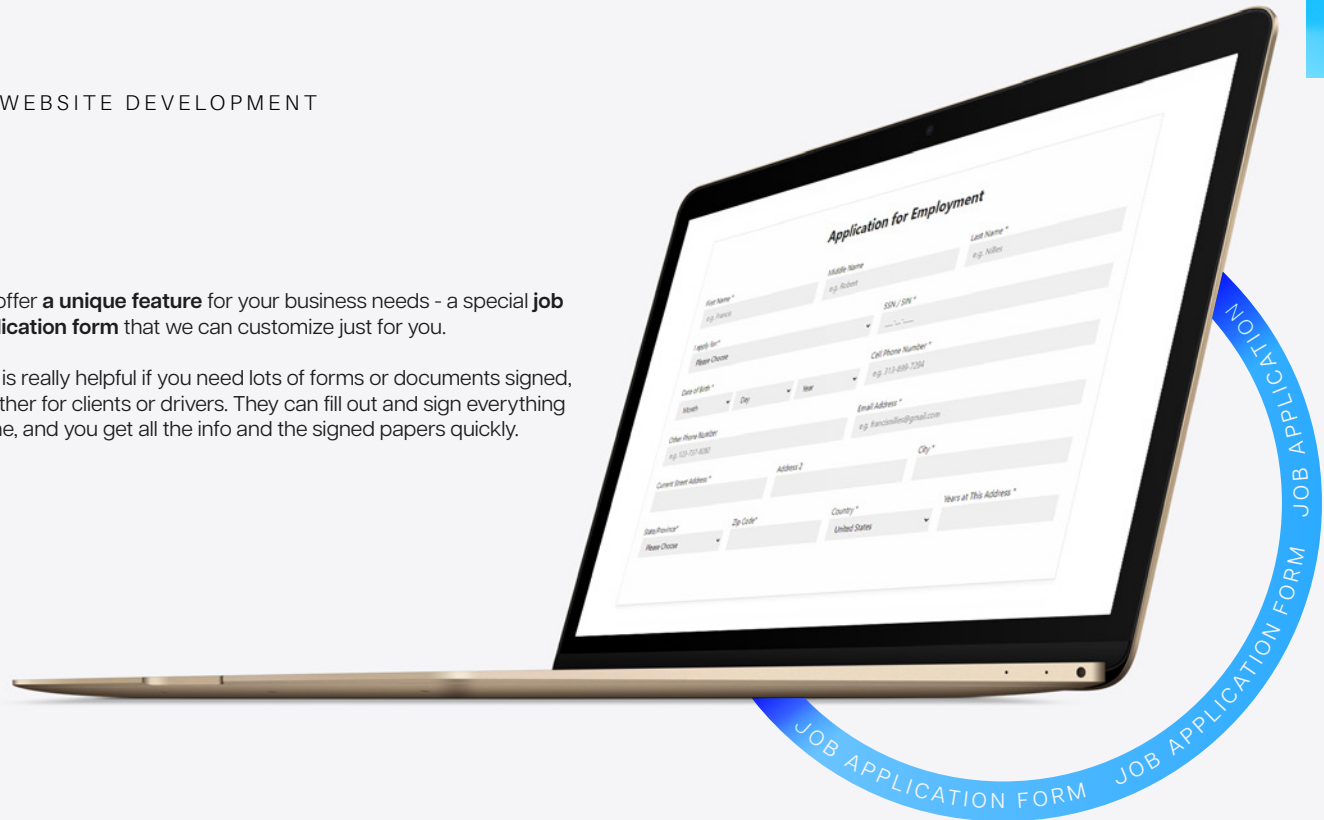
WEBSITE DEVELOPMENT

offer **a unique feature** for your business needs - a special **job lication form** that we can customize just for you.

is really helpful if you need lots of forms or documents signed, ther for clients or drivers. They can fill out and sign everything ne, and you get all the info and the signed papers quickly.

Application for Employment

First Name *
e.g. Francis

Middle Name
e.g. Robert

Last Name *
e.g. Nilles

I apply for *
Please Choose

SSN / SIN *

Date of Birth *
Month
Day
Year

Cell Phone Number *
e.g. 313-899-7284

Other Phone Number
e.g. 123-737-9090

Email Address *
e.g. francisnilles@gmail.com

Current Street Address *

Address 2

City *

State/Province *
Please Choose

Zip Code *

Country *
United States

Years at This Address *

JOB APPLICATION FORM JOB APPLICATION FORM JOB APPLICATION